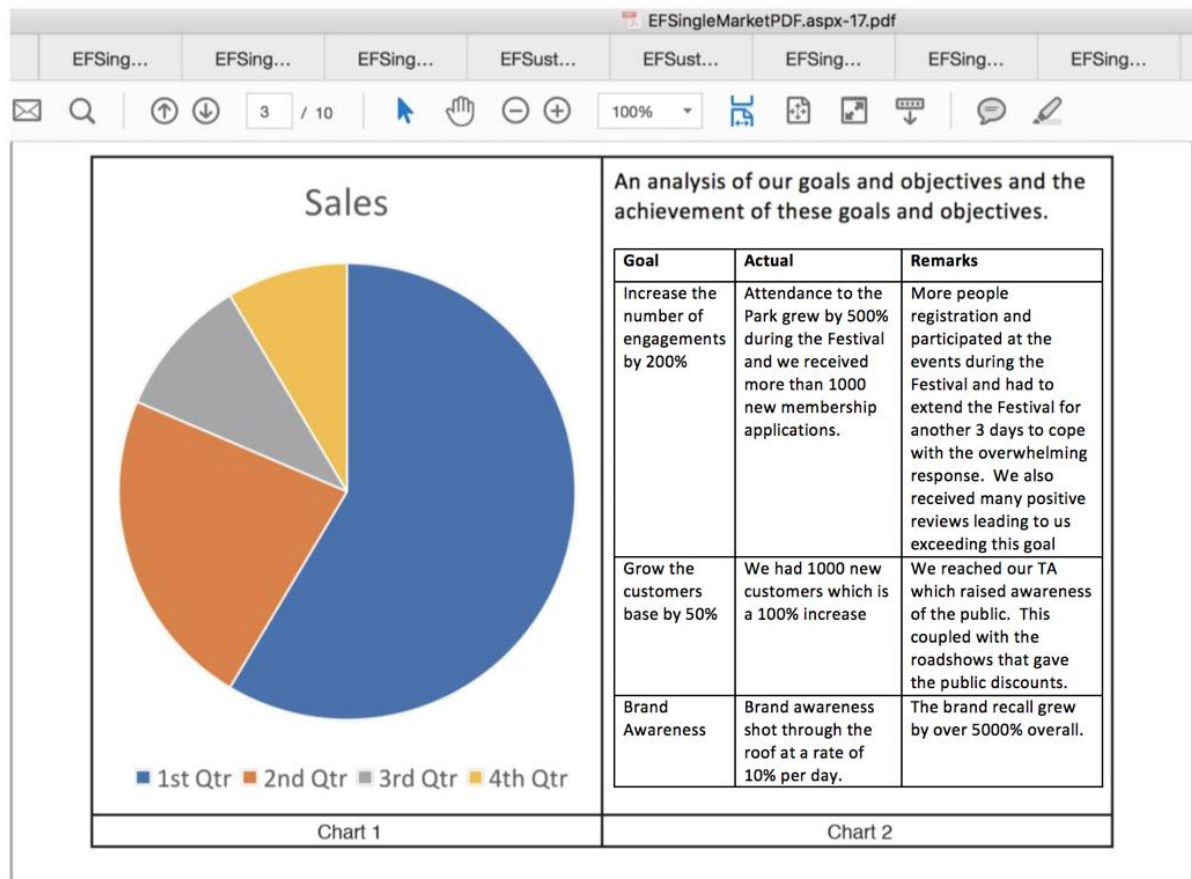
EFSingleMarketPDF.aspx-17.pdf

EFSing... EFSing... EFSing... EFSust... EFSust... EFSing... EFSing... EFSing...

3 / 10 100%

Sales

1st Qtr 2nd Qtr 3rd Qtr 4th Qtr

An analysis of our goals and objectives and the achievement of these goals and objectives.

| Goal | Actual | Remarks |
|---|---|---|
| Increase the number of engagements by 200% | Attendance to the Park grew by 500% during the Festival and we received more than 1000 new membership applications. | More people registration and participated at the events during the Festival and had to extend the Festival for another 3 days to cope with the overwhelming response. We also received many positive reviews leading to us exceeding this goal |
| Grow the customers base by 50% | We had 1000 new customers which is a 100% increase | We reached our TA which raised awareness of the public. This coupled with the roadshows that gave the public discounts. |
| Brand Awareness | Brand awareness shot through the roof at a rate of 10% per day. | The brand recall grew by over 5000% overall. |

Chart 1

Chart 2